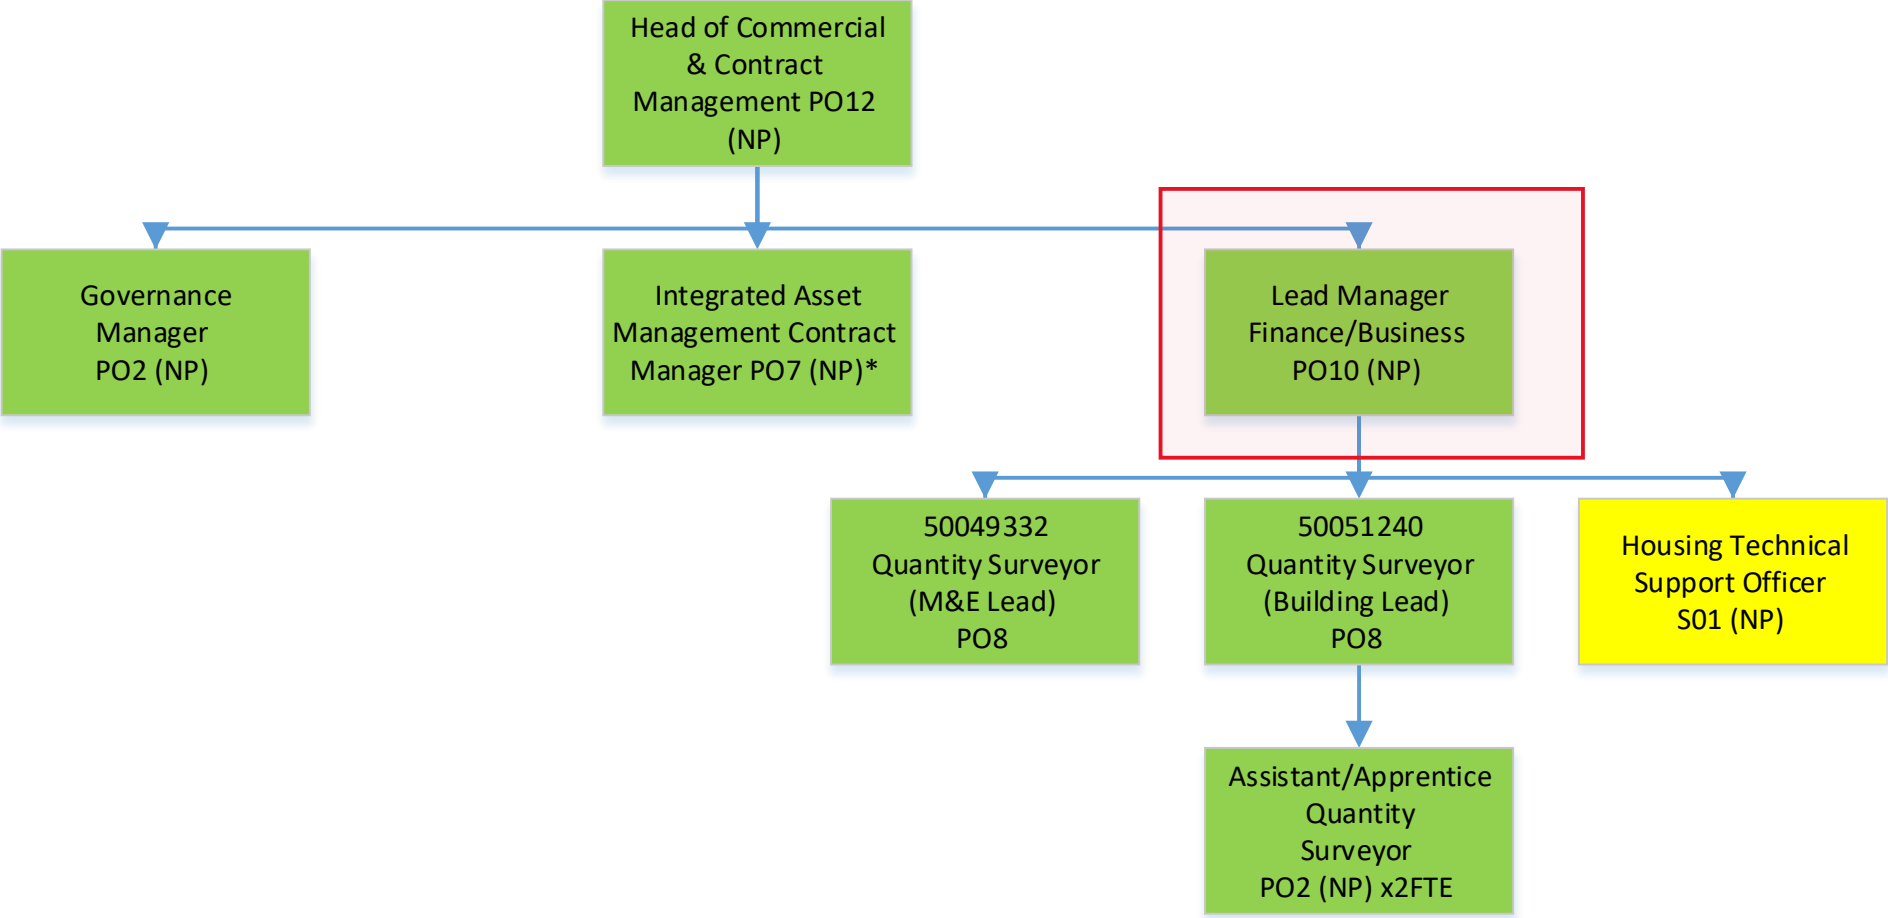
Head of Commercial & Contract Management PO12 (NP)

Governance Manager PO2 (NP)

Integrated Asset Management Contract Manager PO7 (NP)*

Lead Manager Finance/Business PO10 (NP)

50049332 Quantity Surveyor (M&E Lead) PO8

50051240 Quantity Surveyor (Building Lead) PO8

Housing Technical Support Officer S01 (NP)

Assistant/Apprentice Quantity Surveyor PO2 (NP) x2FTE